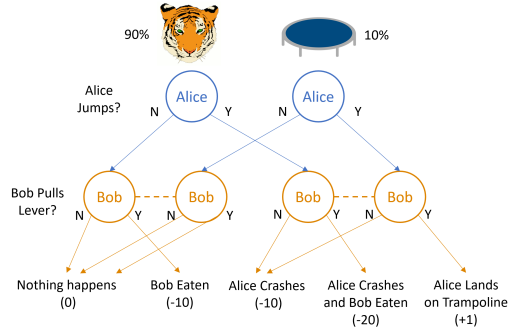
90%

10%

Alice Jumps?

Alice

Alice

N

Y

N

Y

Bob Pulls Lever?

Bob

Bob

Bob

Bob

N

Y

N

Y

N

Y

N

Y

Nothing happens
(0)

Bob Eaten
(-10)

Alice Crashes
(-10)

Alice Crashes and Bob Eaten
(-20)

Alice Lands on Trampoline
(+1)